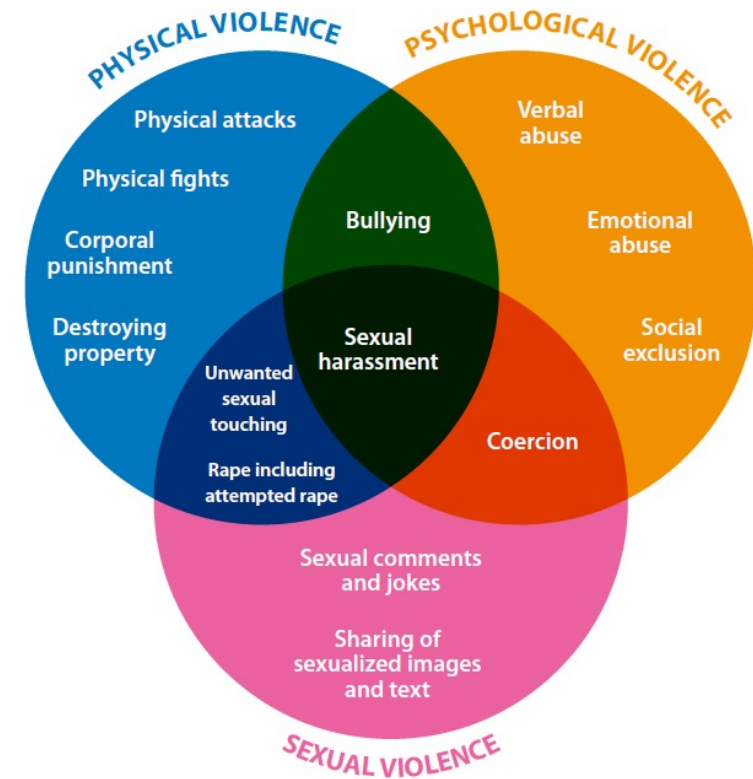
PHYSICAL VIOLENCE

PSYCHOLOGICAL VIOLENCE

Physical attacks

Physical fights

Corporal punishment

Destroying property

Verbal abuse

Emotional abuse

Social exclusion

Bullying

Sexual harassment

Unwanted sexual touching

Rape including attempted rape

Coercion

Sexual comments and jokes

Sharing of sexualized images and text

SEXUAL VIOLENCE